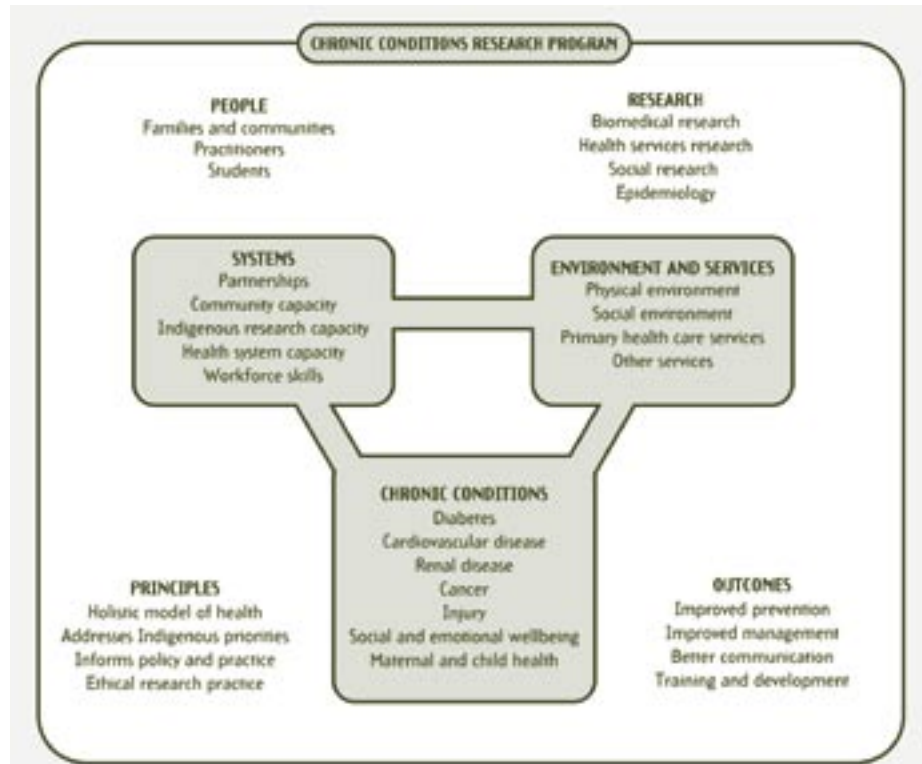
CHRONIC CONDITIONS RESEARCH PROGRAM

PEOPLE
Families and communities
Practitioners
Students

RESEARCH
Biomedical research
Health services research
Social research
Epidemiology

SYSTEMS
Partnerships
Community capacity
Indigenous research capacity
Health system capacity
Workforce skills

ENVIRONMENT AND SERVICES
Physical environment
Social environment
Primary health care services
Other services

CHRONIC CONDITIONS
Diabetes
Cardiovascular disease
Renal disease
Cancer
Injury
Social and emotional wellbeing
Maternal and child health

PRINCIPLES
Holistic model of health
Addresses Indigenous priorities
Informs policy and practice
Ethical research practice

OUTCOMES
Improved prevention
Improved management
Better communication
Training and development